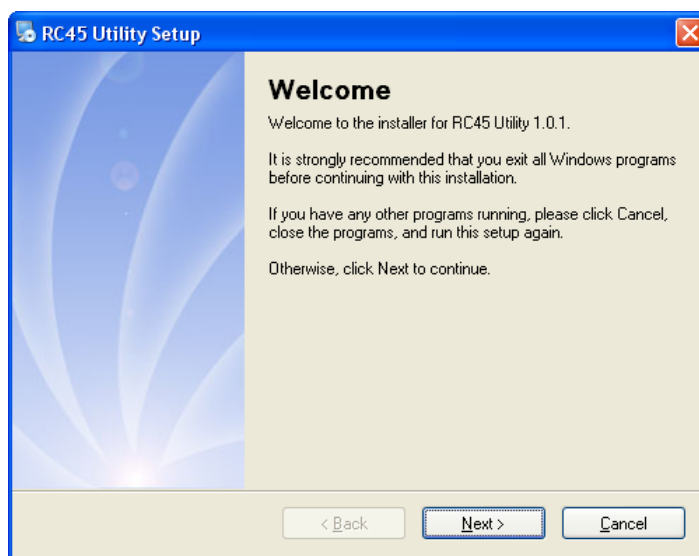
RC45 Utility Setup

Welcome

Welcome to the installer for RC45 Utility 1.0.1.

It is strongly recommended that you exit all Windows programs before continuing with this installation.

If you have any other programs running, please click Cancel, close the programs, and run this setup again.

Otherwise, click Next to continue.

< Back

Next >

Cancel